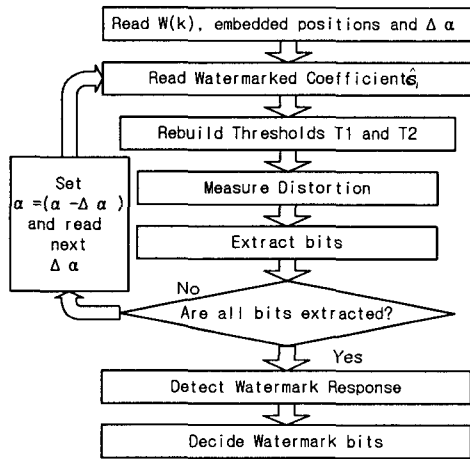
Read W(k), embedded positions and $\Delta\ \alpha$

Read Watermarked Coefficients $\hat{s}_i$

Rebuild Thresholds T1 and T2

Measure Distortion

Extract bits

Set $\alpha = (\alpha - \Delta\ \alpha)$ and read next $\Delta\ \alpha$

No

Are all bits extracted?

Yes

Detect Watermark Response

Decide Watermark bits